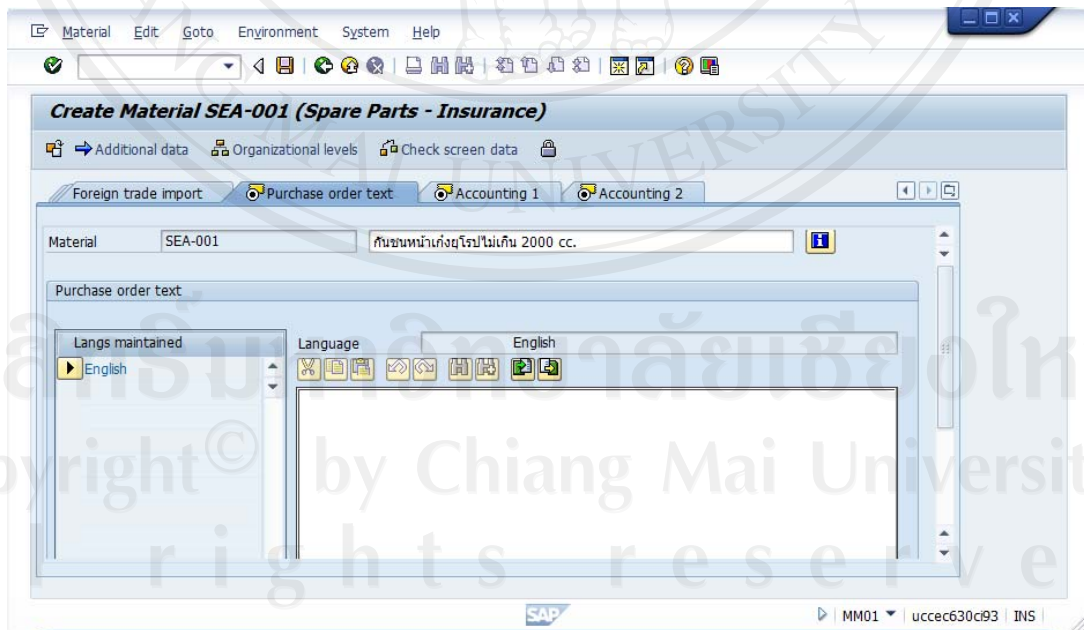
Material Edit Goto Environment System Help

Create Material SEA-001 (Spare Parts - Insurance)

Additional data Organizational levels Check screen data

Foreign trade import Purchase order text Accounting 1 Accounting 2

Material SEA-001 กันชนหน้าเก๋งยุโรปไม่เกิน 2000 cc.

Purchase order text

Langs maintained
English

Language English

ลิขสิทธิ์มหาวิทยาลัยเชียงใหม่
Copyright© by Chiang Mai University
All rights reserved

SAP

MM01 uccec630ci93 INS